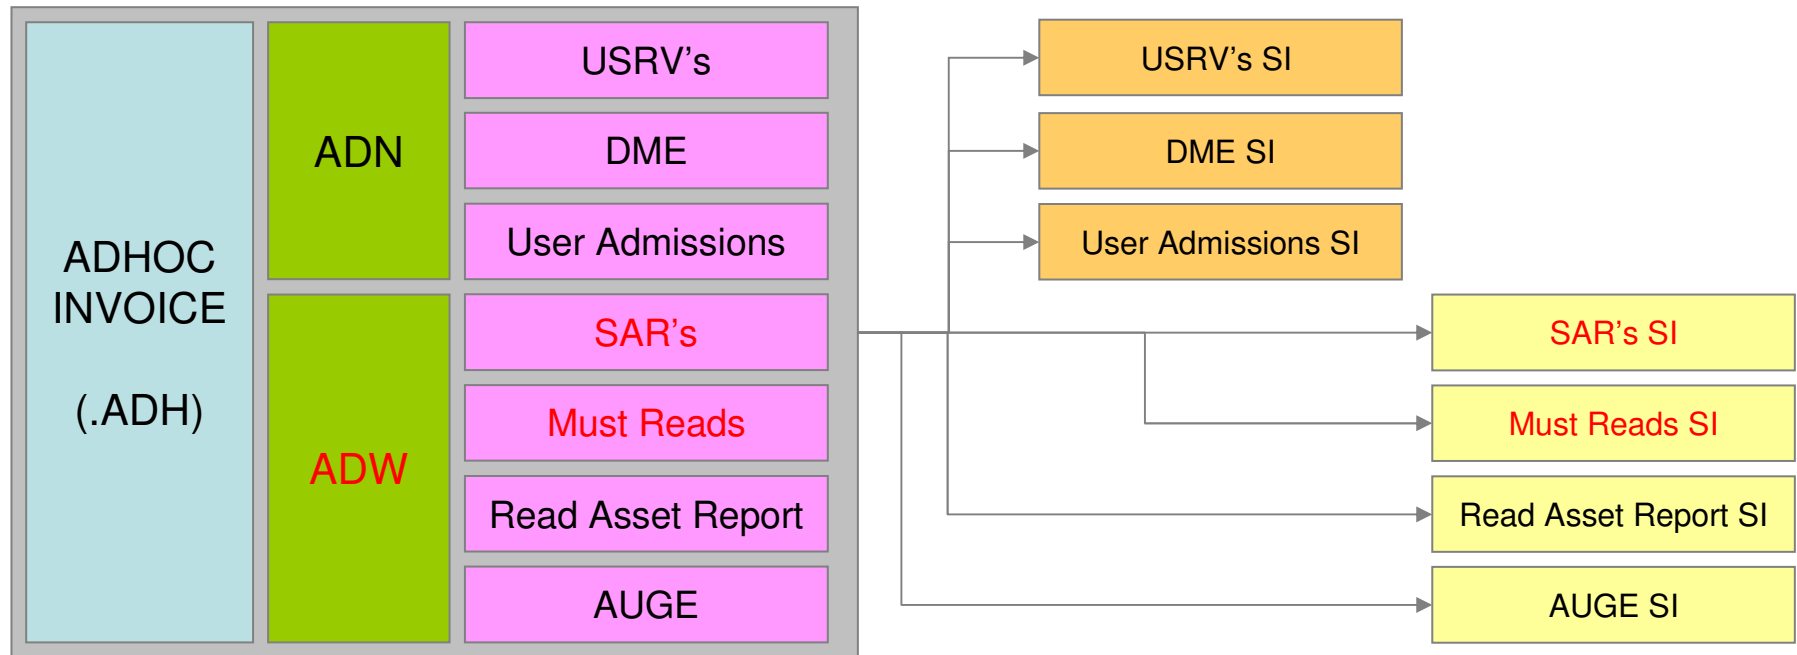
ADHOC INVOICE

(.ADH)

ADN

ADW

USRV's

DME

User Admissions

SAR's

Must Reads

Read Asset Report

AUGE

USRV's SI

DME SI

User Admissions SI

SAR's SI

Must Reads SI

Read Asset Report SI

AUGE SI